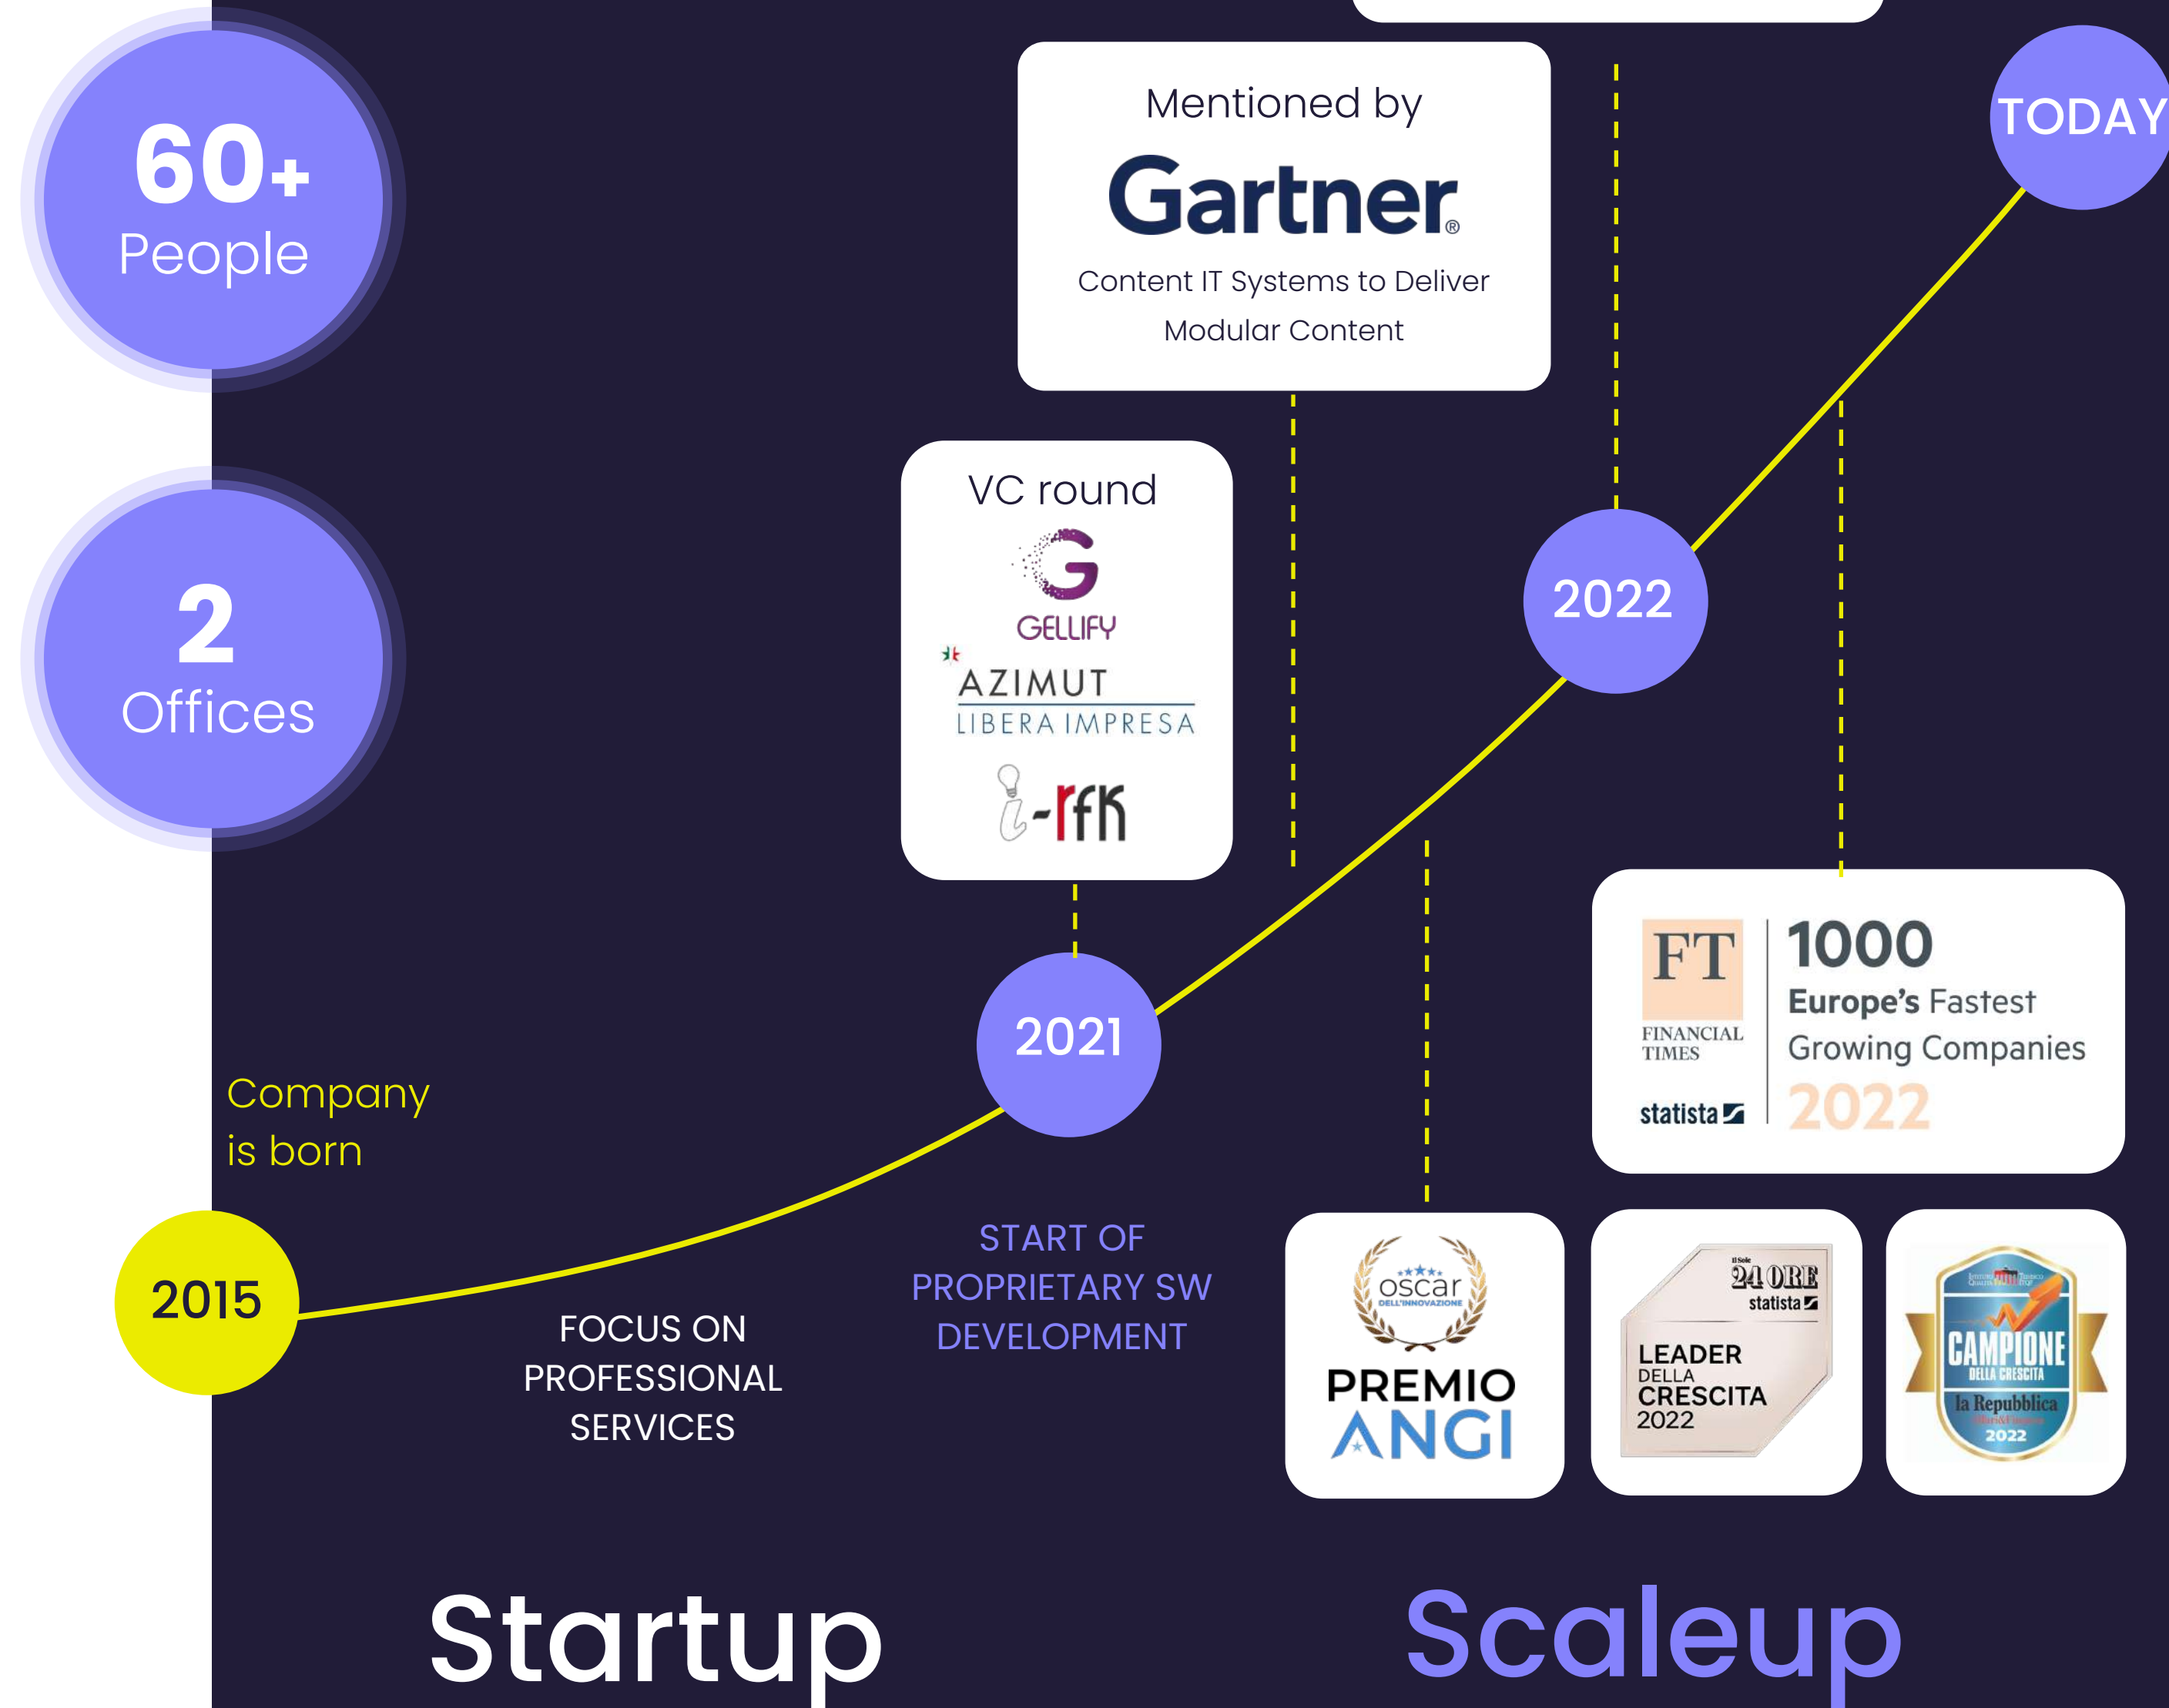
60+
People

2
Offices

Mentioned by
Gartner
Content IT Systems to Deliver Modular Content

TODAY

VC round
GELLIFY
AZIMUT
LIBERA IMPRESA
i-RFK

2022

2021

FT
FINANCIAL TIMES
statista
1000
Europe's Fastest Growing Companies
2022

Company is born

2015

FOCUS ON PROFESSIONAL SERVICES

START OF PROPRIETARY SW DEVELOPMENT

oscar DELL'INNOVAZIONE
PREMIO ANGI

Il Sole 24 ORE
statista
LEADER DELLA CRESCITA 2022

CAMPIONE DELLA CRESCITA
la Repubblica
2022

Startup

Scaleup